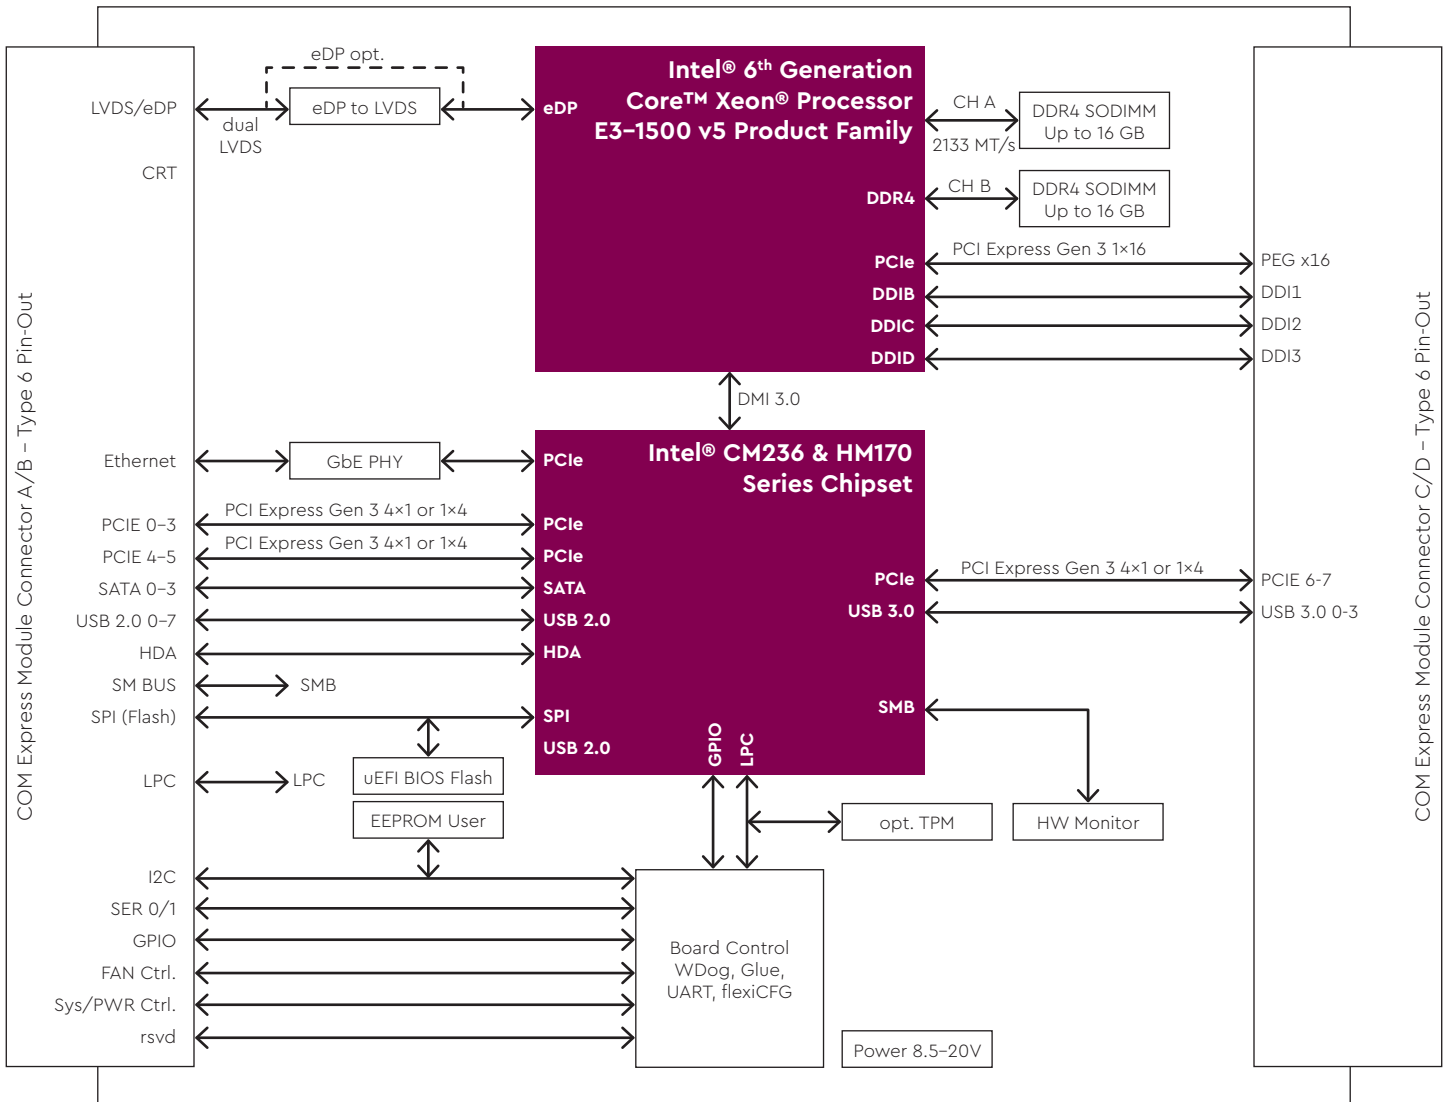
COM Express Module Connector A/B – Type 6 Pin-Out

LVDS/eDP
CRT
Ethernet
PCIE 0–3
PCIE 4–5
SATA 0–3
USB 2.0 0–7
HDA
SM BUS
SPI (Flash)
LPC
I2C
SER 0/1
GPIO
FAN Ctrl.
Sys/PWR Ctrl.
rsvd

eDP opt.
eDP to LVDS
dual LVDS

Intel® 6$^{th}$ Generation Core™ Xeon® Processor E3–1500 v5 Product Family

eDP
DDR4
PCIe
DDIB
DDIC
DDID

CH A
2133 MT/s
DDR4 SODIMM Up to 16 GB
CH B
DDR4 SODIMM Up to 16 GB
PCI Express Gen 3 1×16

DMI 3.0

GbE PHY
PCI Express Gen 3 4×1 or 1×4
PCI Express Gen 3 4×1 or 1×4
SMB
LPC
uEFI BIOS Flash
EEPROM User

Intel® CM236 & HM170 Series Chipset

PCIe
PCIe
PCIe
SATA
USB 2.0
HDA
SPI
USB 2.0
GPIO
LPC
PCIe
USB 3.0
SMB

PCI Express Gen 3 4×1 or 1×4

opt. TPM
HW Monitor

Board Control WDog, Glue, UART, flexiCFG

Power 8.5–20V

PEG x16
DDI1
DDI2
DDI3
PCIE 6-7
USB 3.0 0-3

COM Express Module Connector C/D – Type 6 Pin-Out